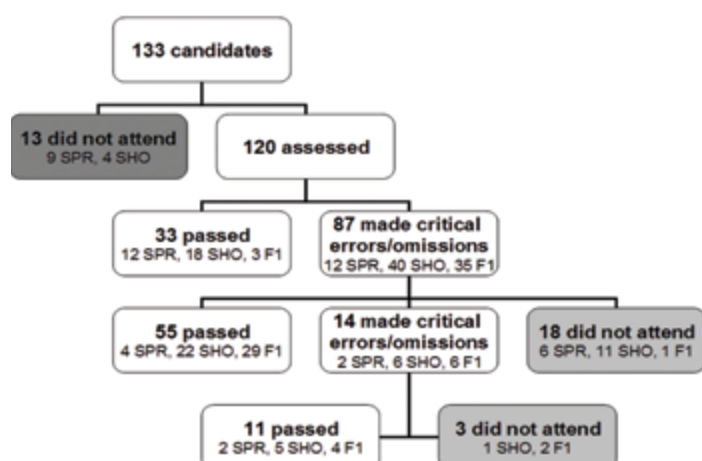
133 candidates

13 did not attend
9 SPR, 4 SHO

120 assessed

33 passed
12 SPR, 18 SHO, 3 F1

87 made critical errors/omissions
12 SPR, 40 SHO, 35 F1

55 passed
4 SPR, 22 SHO, 29 F1

14 made critical errors/omissions
2 SPR, 6 SHO, 6 F1

18 did not attend
6 SPR, 11 SHO, 1 F1

11 passed
2 SPR, 5 SHO, 4 F1

3 did not attend
1 SHO, 2 F1